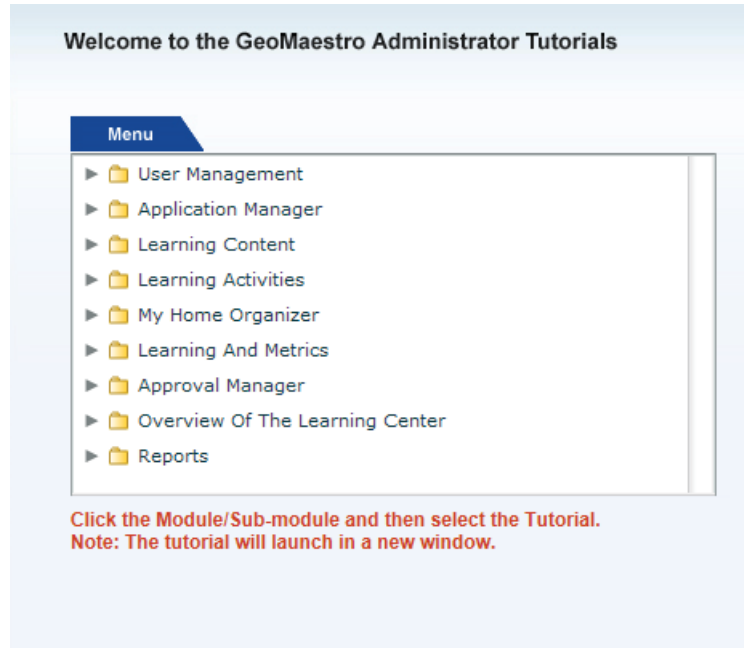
Welcome to the GeoMaestro Administrator Tutorials

Menu

User Management
Application Manager
Learning Content
Learning Activities
My Home Organizer
Learning And Metrics
Approval Manager
Overview Of The Learning Center
Reports

Click the Module/Sub-module and then select the Tutorial.
Note: The tutorial will launch in a new window.